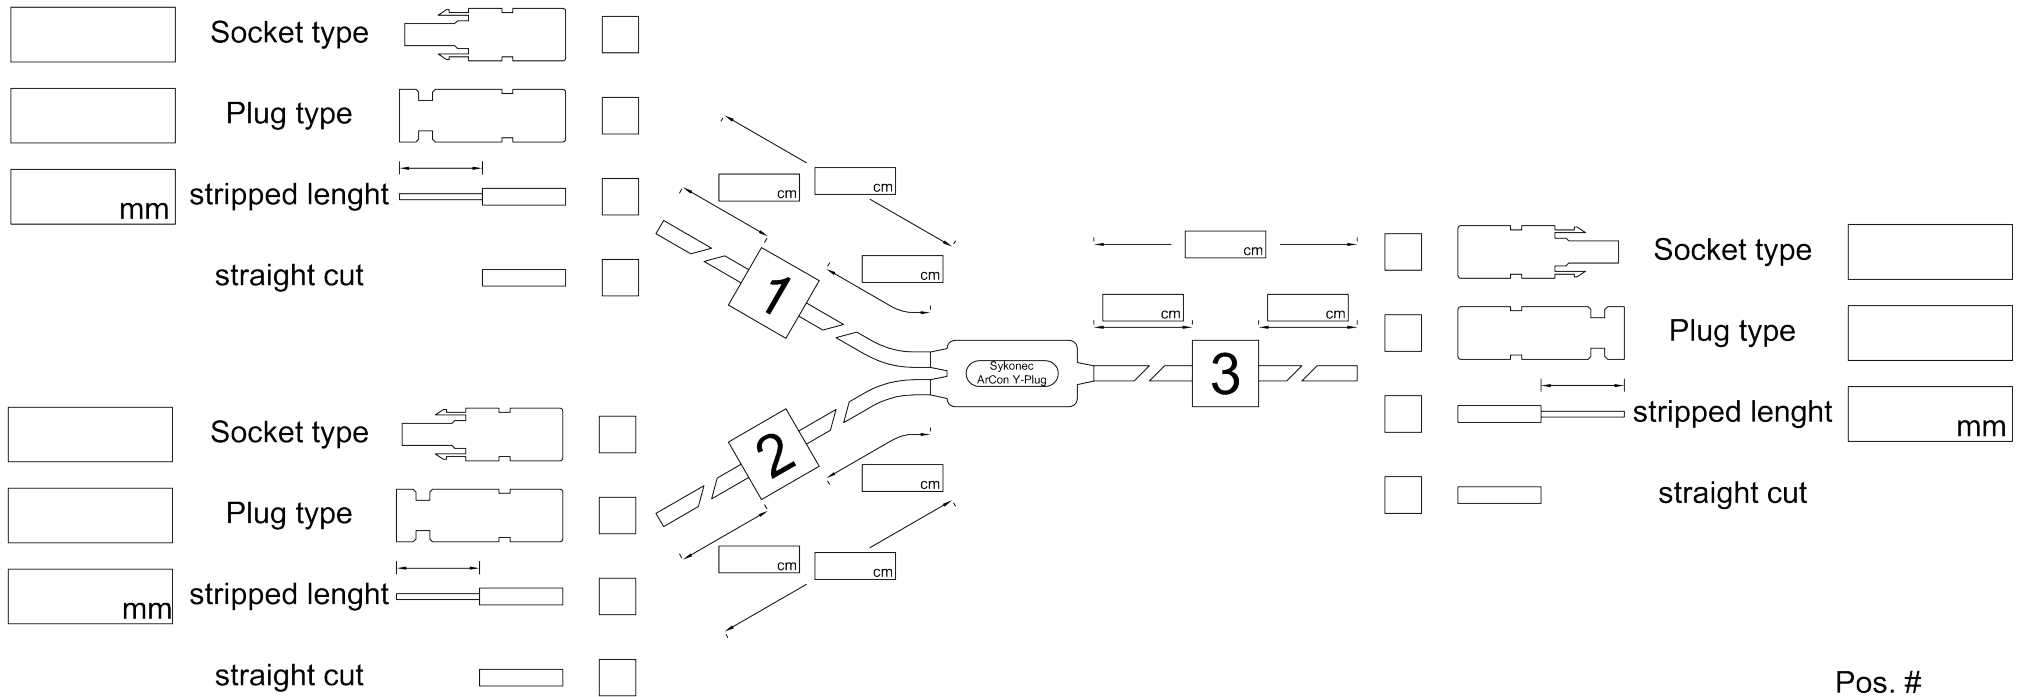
Socket type

Plug type

mm stripped lenght

straight cut

cm cm

cm

1

cm

cm cm

Sykonec
ArCon Y-Plug

3

Socket type

Plug type

stripped lenght mm

straight cut

Socket type

Plug type

mm stripped lenght

straight cut

2

cm

cm cm

Pos. #